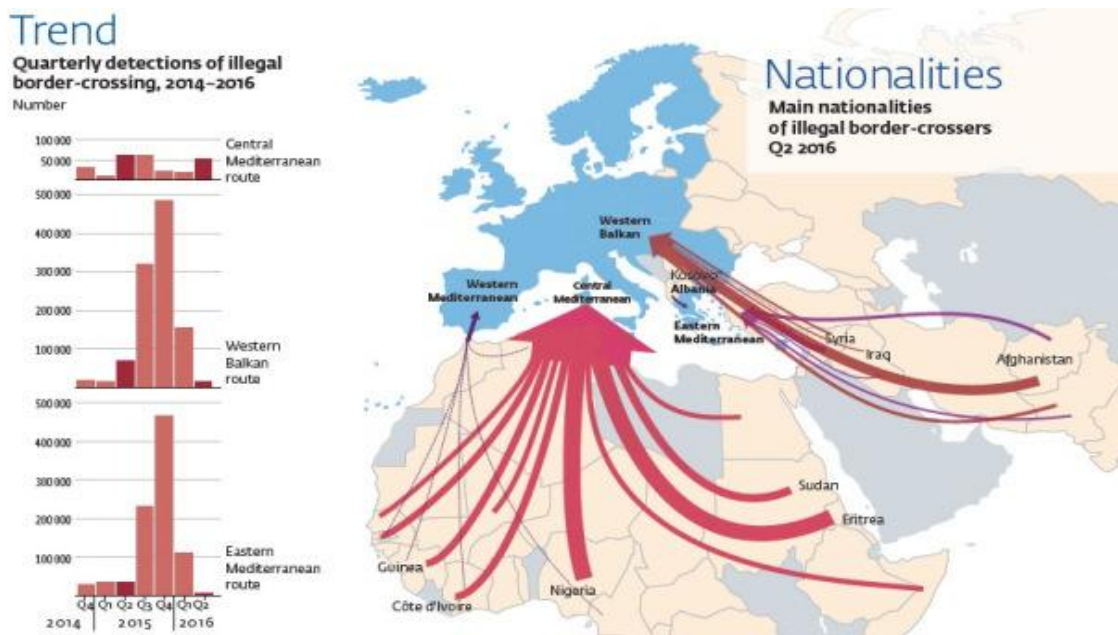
Trend
Quarterly detections of illegal border-crossing, 2014–2016
Number

100 000
50 000
Central Mediterranean route

500 000
400 000
300 000
200 000
100 000
Western Balkan route

500 000
400 000
300 000
200 000
100 000
Eastern Mediterranean route

Q4 Q1 Q2 Q3 Q4 Q1 Q2
2014 2015 2016

Nationalities
Main nationalities of illegal border-crossers Q2 2016

Western Balkan
Western Mediterranean
Central Mediterranean
Kosovo
Albania
Eastern Mediterranean
Syria
Iraq
Afghanistan
Sudan
Eritrea
Guinea
Côte d'Ivoire
Nigeria